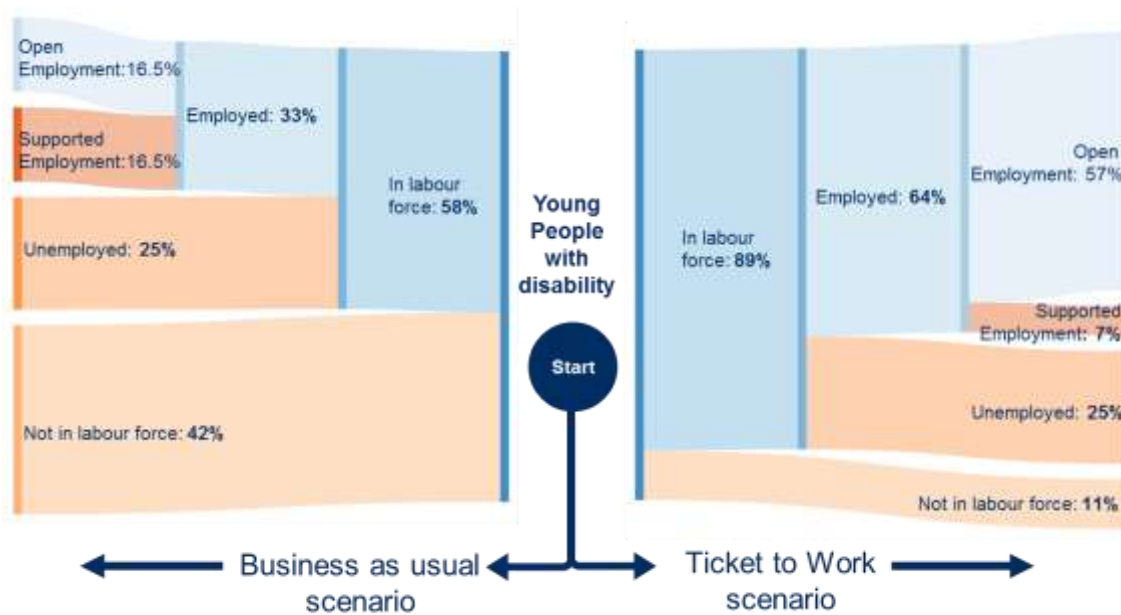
Open Employment:16.5%

Supported Employment:16.5%

Employed: 33%

Unemployed: 25%

In labour force: 58%

Not in labour force: 42%

Young People with disability

Start

In labour force: 89%

Employed: 64%

Open Employment: 57%

Supported Employment: 7%

Unemployed: 25%

Not in labour force: 11%

Business as usual scenario

Ticket to Work scenario